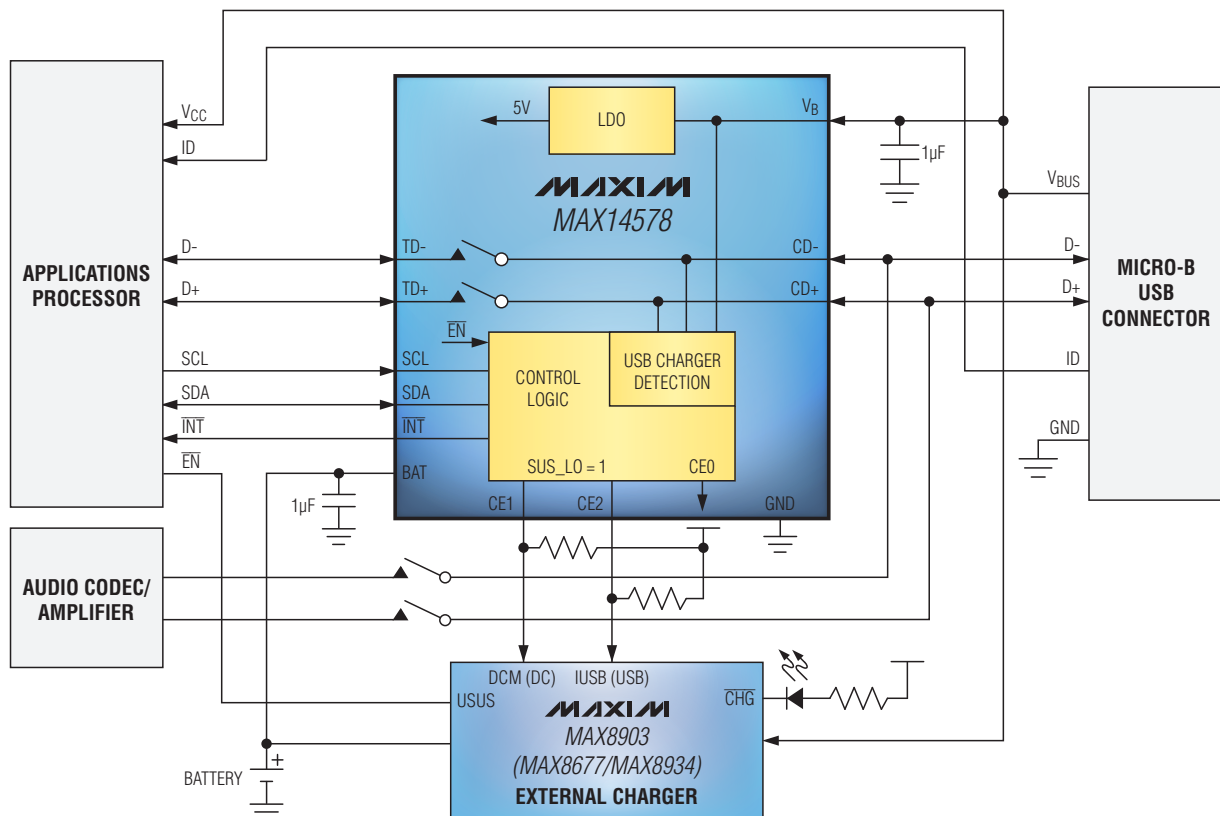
APPLICATIONS PROCESSOR

$V_{CC}$
ID
D-
D+
SCL
SDA
$\overline{INT}$
$\overline{EN}$

5V
LDO
$V_B$
MAXIM
MAX14578
TD-
TD+
CD-
CD+
$\overline{EN}$
SCL
SDA
$\overline{INT}$
BAT
CONTROL LOGIC
USB CHARGER DETECTION
SUS_LO = 1
CE0
CE1
CE2
GND

1µF
$V_{BUS}$
D-
D+
ID
GND

MICRO-B USB CONNECTOR

1µF

AUDIO CODEC/ AMPLIFIER

DCM (DC)
IUSB (USB)
USUS
$\overline{CHG}$
MAXIM
MAX8903
(MAX8677/MAX8934)
EXTERNAL CHARGER

BATTERY
+